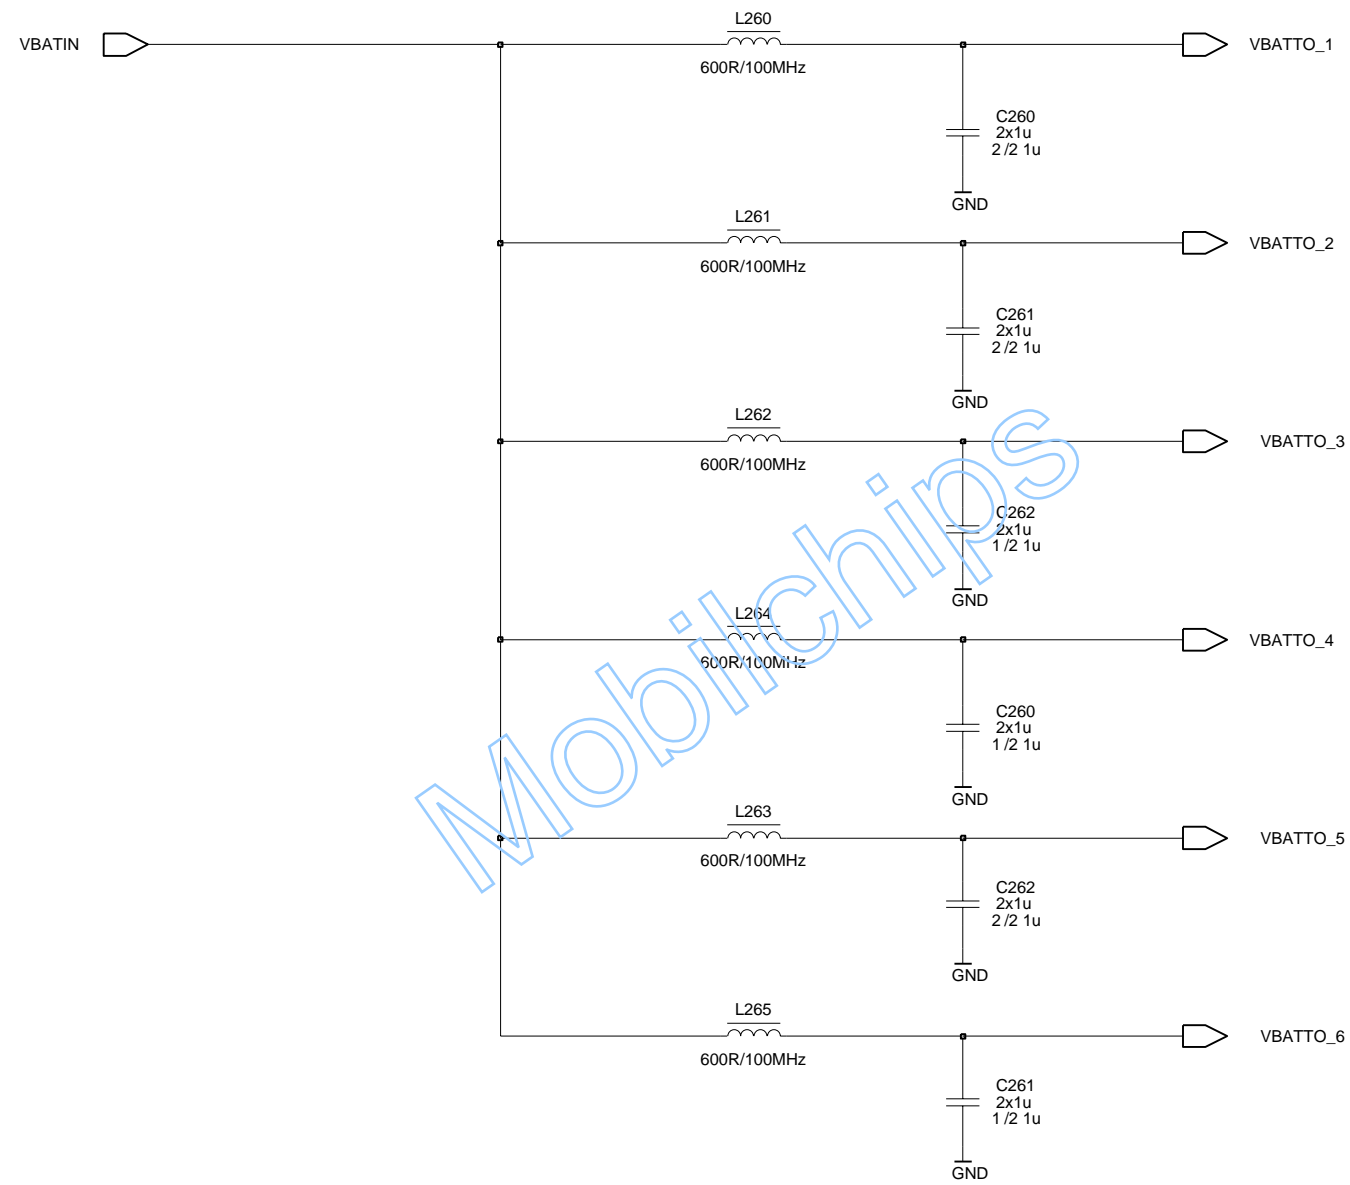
VBATIN

L260
600R/100MHz
VBATTO_1
C260
2x1u
2 /2 1u
GND

L261
600R/100MHz
VBATTO_2
C261
2x1u
2 /2 1u
GND

L262
600R/100MHz
VBATTO_3
C262
2x1u
1 /2 1u
GND

L264
600R/100MHz
VBATTO_4
C260
2x1u
1 /2 1u
GND

L263
600R/100MHz
VBATTO_5
C262
2x1u
2 /2 1u
GND

L265
600R/100MHz
VBATTO_6
C261
2x1u
1 /2 1u
GND

Mobilchips